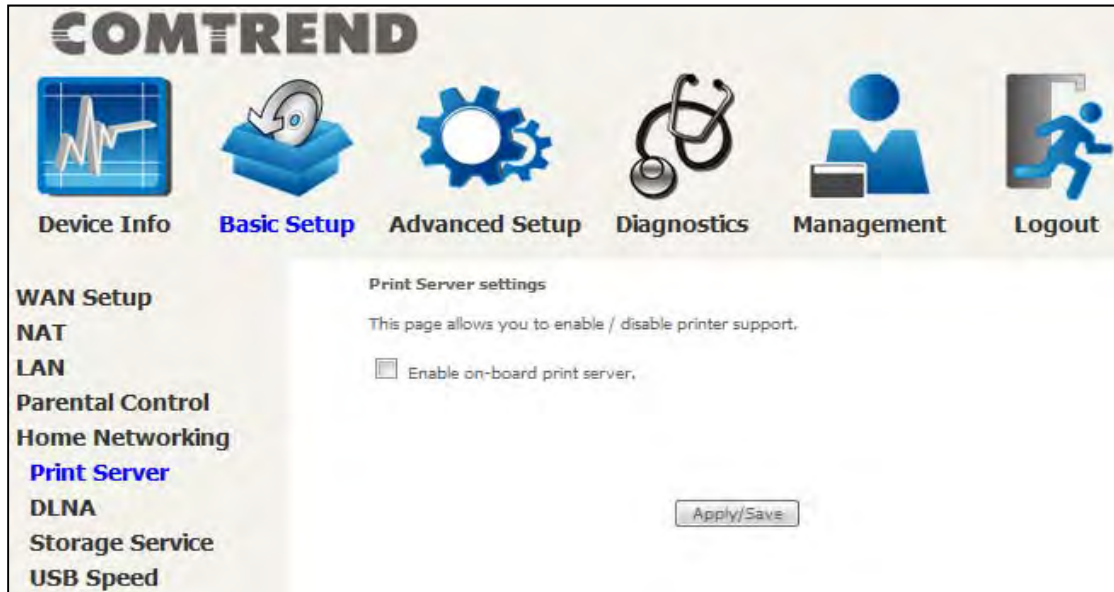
COMTREND

Device Info Basic Setup Advanced Setup Diagnostics Management Logout

WAN Setup
NAT
LAN
Parental Control
Home Networking
Print Server
DLNA
Storage Service
USB Speed

Print Server settings

This page allows you to enable / disable printer support.

Enable on-board print server.

Apply/Save